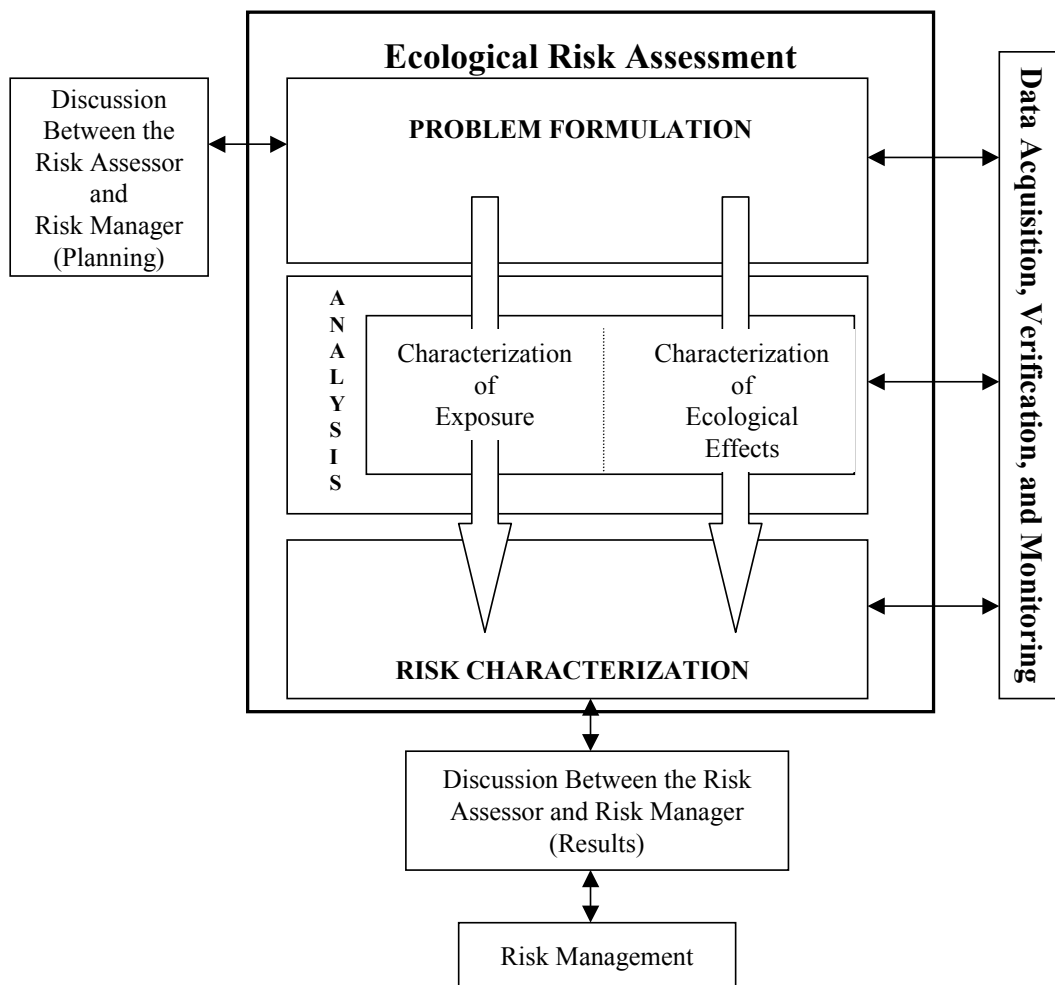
Ecological Risk Assessment

Discussion Between the Risk Assessor and Risk Manager (Planning)

PROBLEM FORMULATION

ANALYSIS

Characterization of Exposure

Characterization of Ecological Effects

RISK CHARACTERIZATION

Data Acquisition, Verification, and Monitoring

Discussion Between the Risk Assessor and Risk Manager (Results)

Risk Management